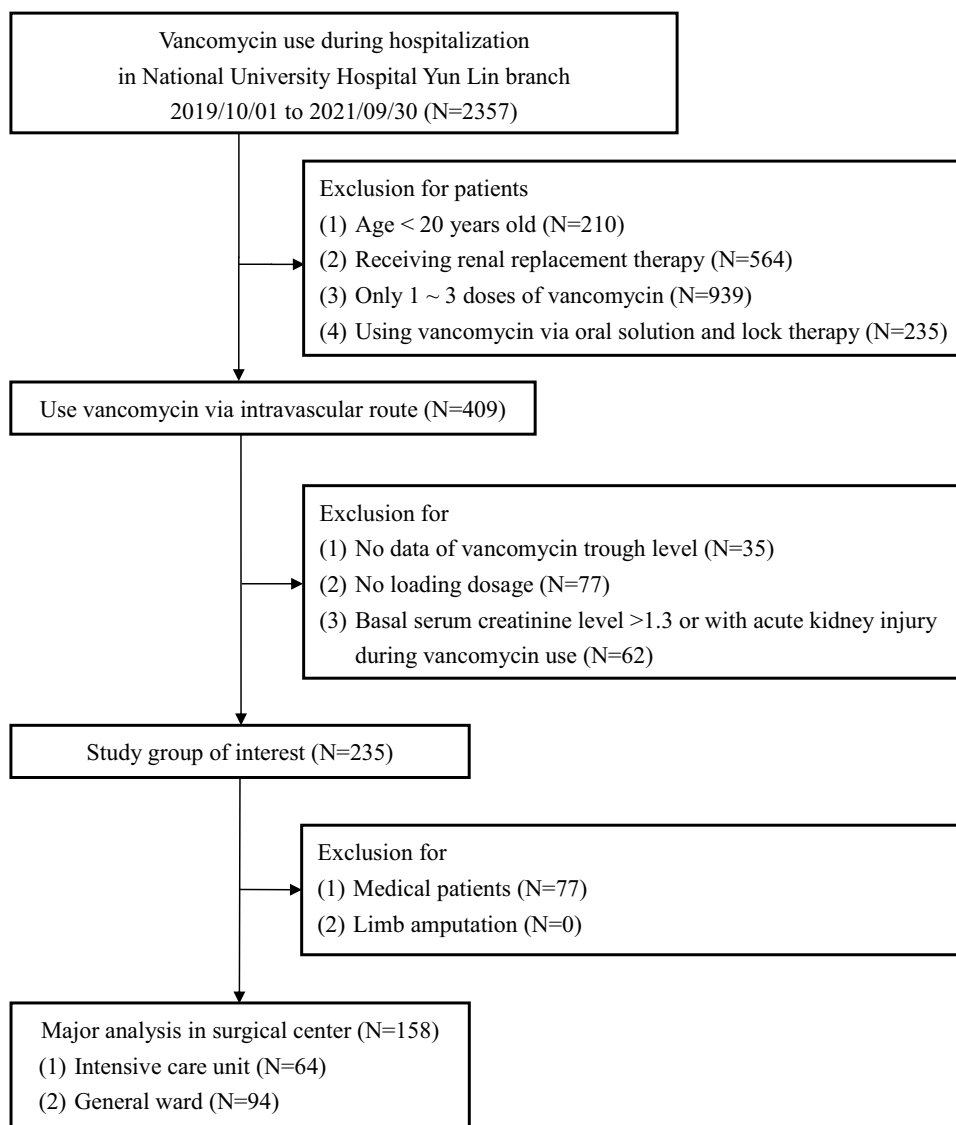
Vancomycin use during hospitalization
in National University Hospital Yun Lin branch
2019/10/01 to 2021/09/30 (N=2357)

Exclusion for patients
(1) Age < 20 years old (N=210)
(2) Receiving renal replacement therapy (N=564)
(3) Only 1 ~ 3 doses of vancomycin (N=939)
(4) Using vancomycin via oral solution and lock therapy (N=235)

Use vancomycin via intravascular route (N=409)

Exclusion for
(1) No data of vancomycin trough level (N=35)
(2) No loading dosage (N=77)
(3) Basal serum creatinine level >1.3 or with acute kidney injury during vancomycin use (N=62)

Study group of interest (N=235)

Exclusion for
(1) Medical patients (N=77)
(2) Limb amputation (N=0)

Major analysis in surgical center (N=158)
(1) Intensive care unit (N=64)
(2) General ward (N=94)